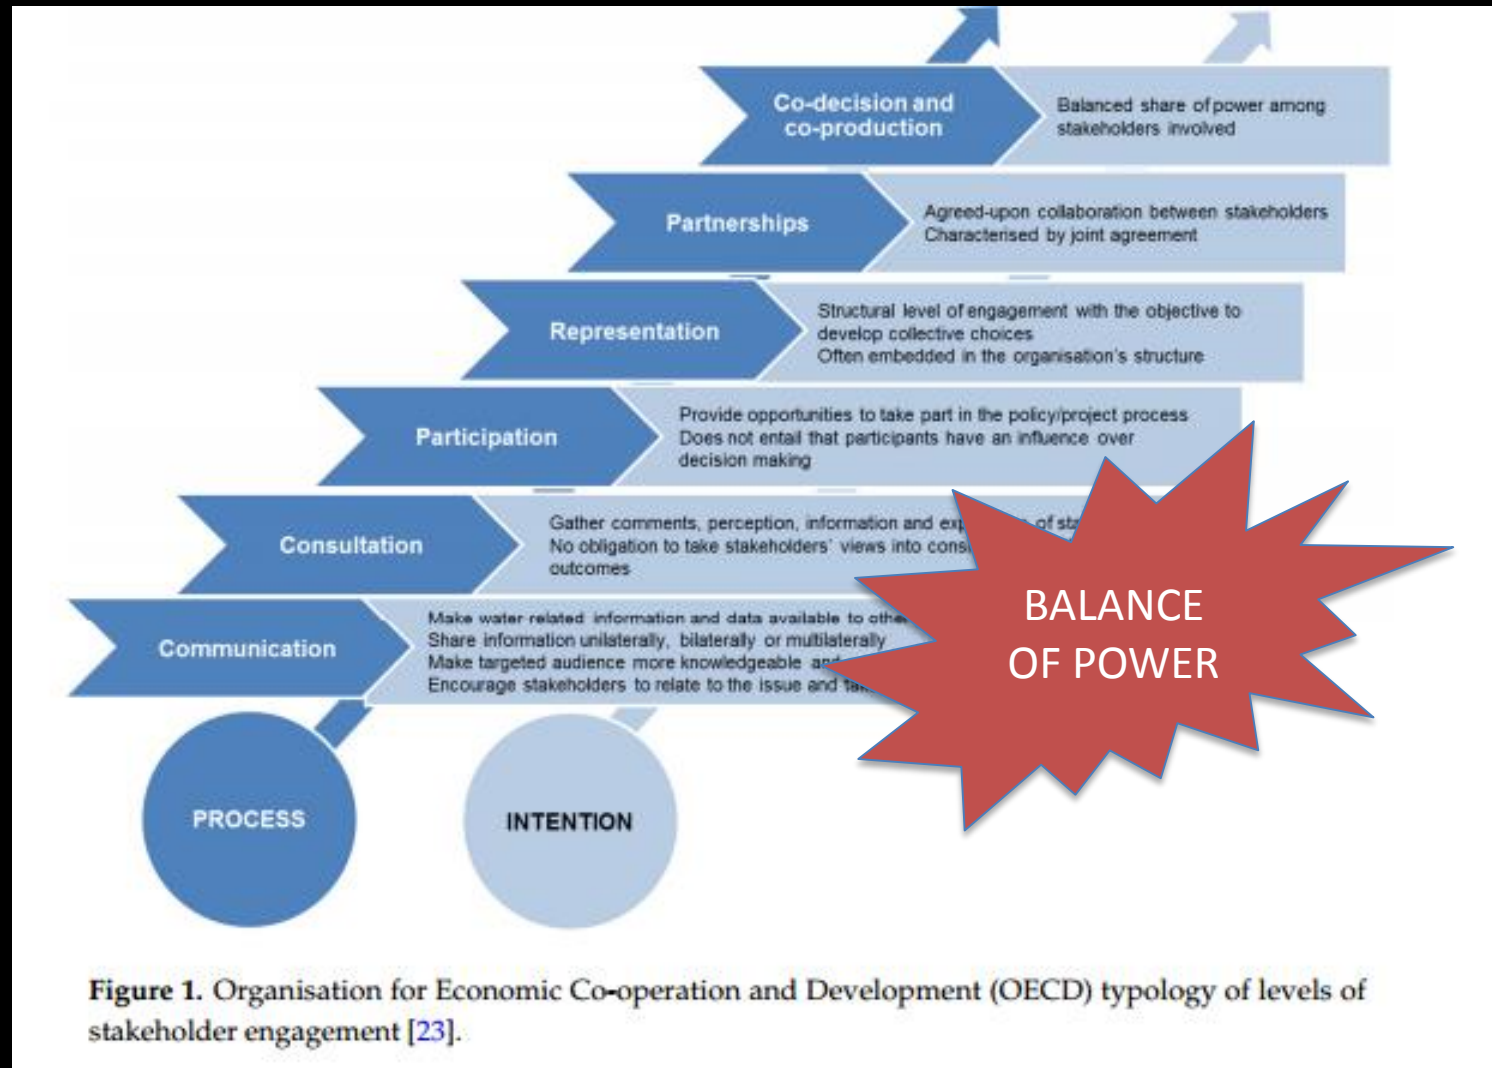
Co-decision and co-production

Balanced share of power among stakeholders involved

Partnerships

Agreed-upon collaboration between stakeholders
Characterised by joint agreement

Representation

Structural level of engagement with the objective to develop collective choices
Often embedded in the organisation's structure

Participation

Provide opportunities to take part in the policy/project process
Does not entail that participants have an influence over decision making

Consultation

Gather comments, perception, information and exp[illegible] of st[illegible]
No obligation to take stakeholders' views into cons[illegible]
outcomes

Communication

Make water related information and data available to othe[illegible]
Share information unilaterally, bilaterally or multilaterally
Make targeted audience more knowledgeable an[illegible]
Encourage stakeholders to relate to the issue and ta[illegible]

BALANCE OF POWER

PROCESS

INTENTION

Figure 1. Organisation for Economic Co-operation and Development (OECD) typology of levels of stakeholder engagement [23].